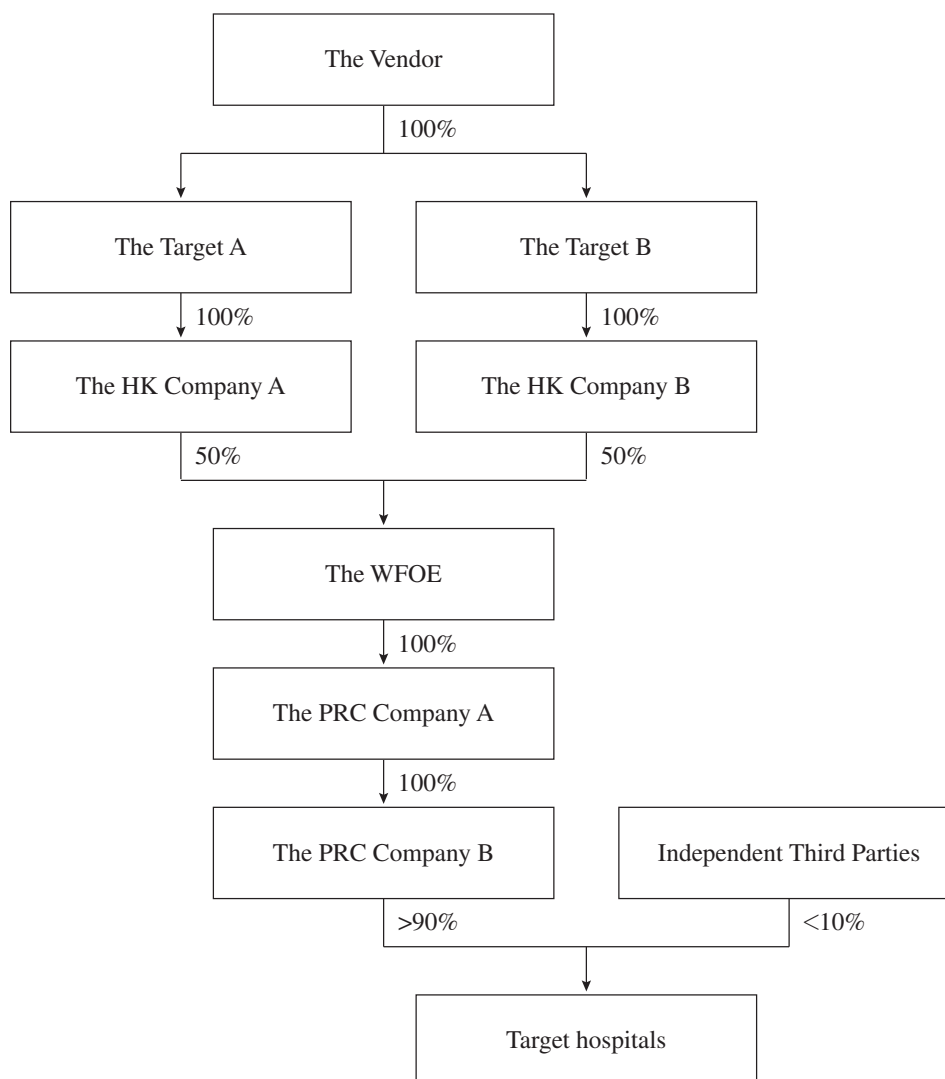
The Vendor

100%

The Target A

The Target B

100%

100%

The HK Company A

The HK Company B

50%

50%

The WFOE

100%

The PRC Company A

100%

The PRC Company B

Independent Third Parties

>90%

<10%

Target hospitals